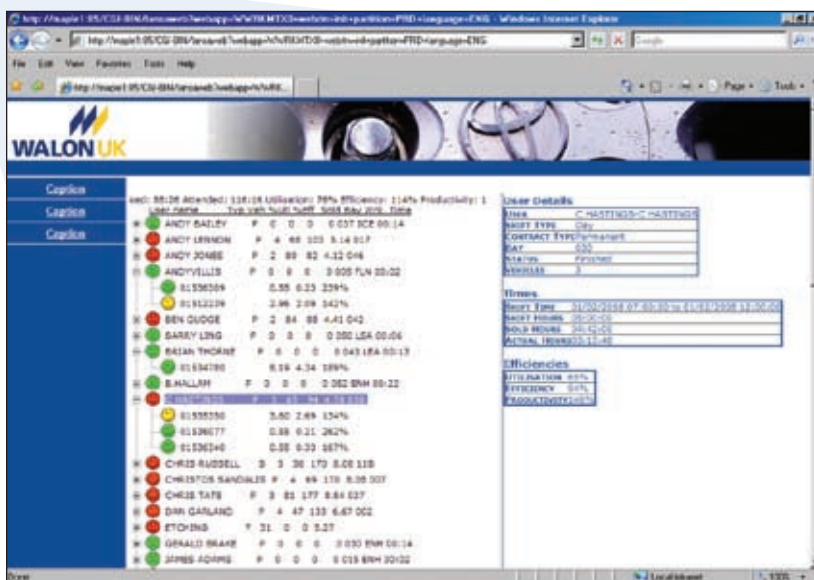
http://maple1:95/CGI-BIN/lansaweb?webapp=WWMTX3+webrtn=init+partition=PRD+language=ENG - Windows Internet Explorer

http://maple1:95/CGI-BIN/lansaweb?webapp=WWMTX3+webrtn=init+partition=PRD+language=ENG

File Edit View Favorites Tools Help

http://maple1:95/CGI-BIN/lansaweb?webapp=WWMTX...

Page Tools

WALON UK

Caption
Caption
Caption

sed: 88:26 Attended: 118:18 Utilisation: 75% Efficiency: 114% Productivity: 1
User name Typ Veh %Util %Eff Sold Day Info Done

ANDY BAILEY F 0 0 0 0.037 BCE 00:14
ANDY LENNON F 4 48 103 5.14 917
ANDY JONES F 2 88 82 4.12 046
ANDYVELLIS F 0 0 0 0.005 TLN 00:02
01536309 0.55 0.23 239%
01532226 2.96 2.09 142%
BEN DUDGE F 2 84 88 4.41 042
BARRY LING F 0 0 0 0.050 LEA 00:06
BRIAN THORNE F 0 0 0 0.043 LEA 00:13
01534780 6.19 4.34 189%
B.HALLAM F 0 0 0 0.062 BRM 00:22
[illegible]
01535350 3.60 2.69 134%
01536077 0.55 0.21 262%
01536340 0.55 0.33 167%
CHRIS RUSSELL S 3 36 170 5.05 118
CHRISTOS SANDALIS F 4 69 178 8.36 307
CHRIS TATE F 3 81 177 8.84 037
DAN GARLAND F 4 47 133 6.67 002
ETCHING T 31 0 0 5.27
GERALD BRAKE F 0 0 0 0.030 BNM 00:14
JAMES ADAMS F 0 0 0 0.015 BRM 00:02

User Details
| | |
|---|---|
| USER | C HASTINGS-C HASTINGS |
| SHIFT TYPE | Day |
| CONTRACT TYPE | Permanent |
| DAY | 020 |
| STATUS | Finished |
| VEHICLES | 3 |

Times
| | |
|---|---|
| SHIFT TIME | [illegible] |
| SHIFT HOURS | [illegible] |
| SOLD HOURS | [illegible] |
| ACTUAL HOURS | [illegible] |

Efficiencies
| | |
|---|---|
| UTILISATION | 65% |
| EFFICIENCY | 64% |
| PRODUCTIVITY | 46% |

Done
Local intranet
100%